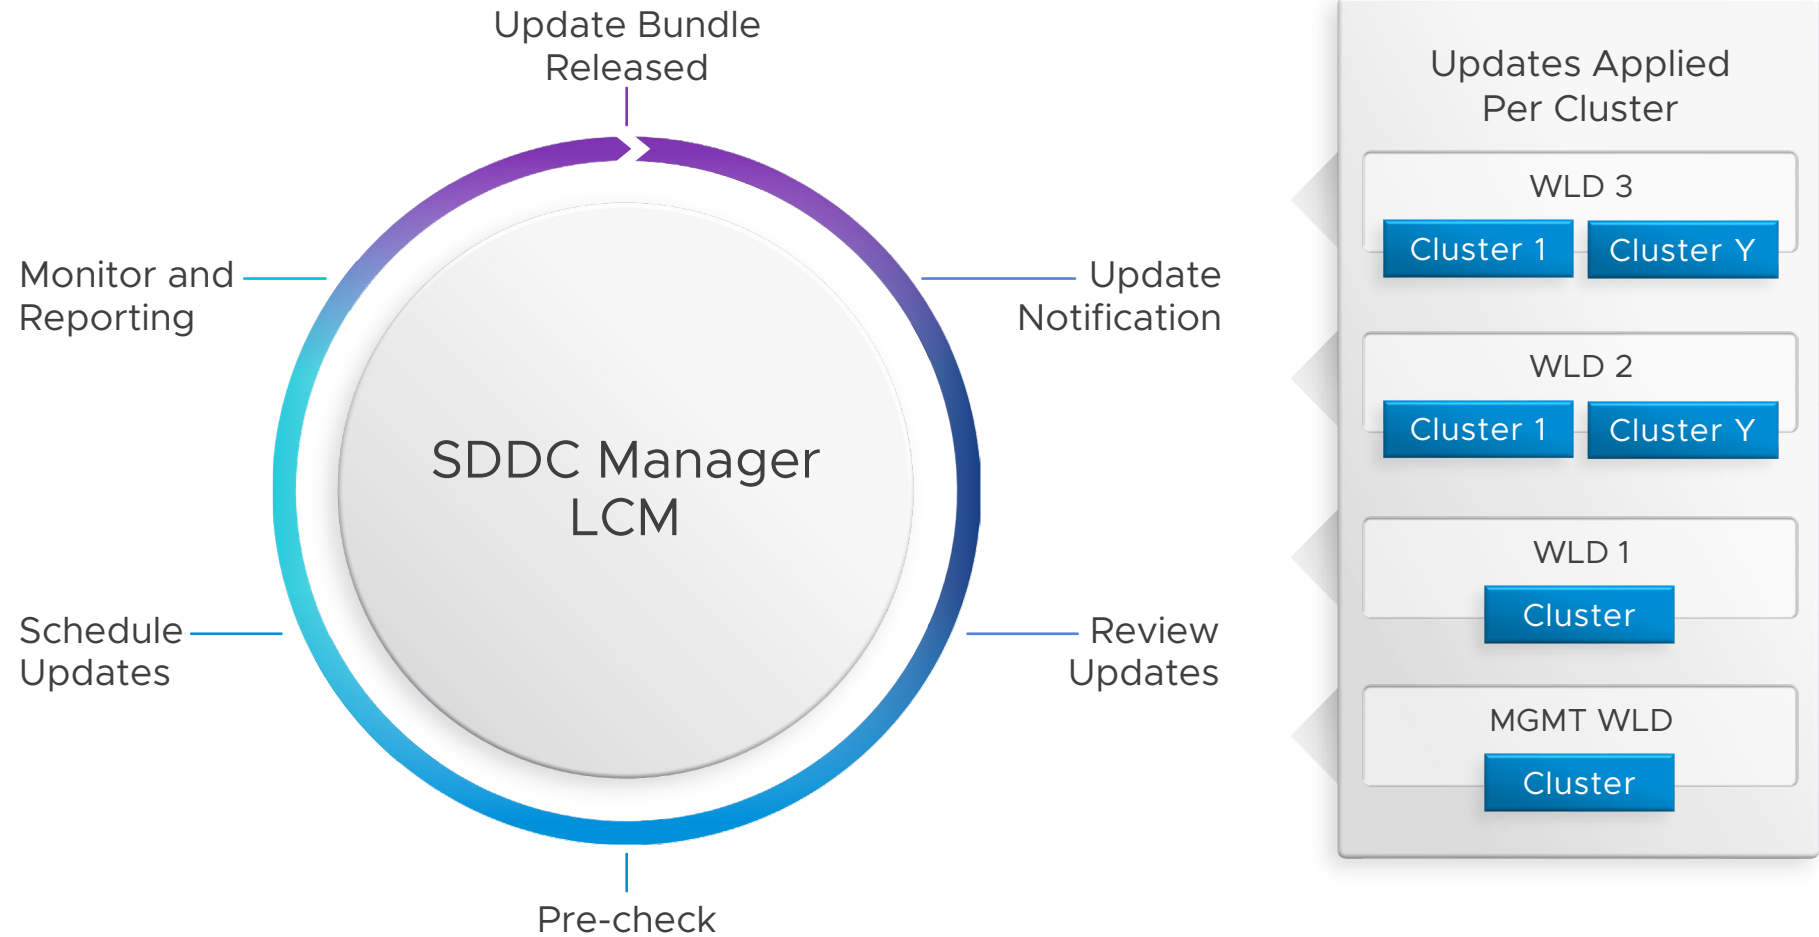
Update Bundle Released

Monitor and Reporting

Update Notification

SDDC Manager LCM

Schedule Updates

Review Updates

Pre-check

Updates Applied Per Cluster

WLD 3

Cluster 1

Cluster Y

WLD 2

Cluster 1

Cluster Y

WLD 1

Cluster

MGMT WLD

Cluster